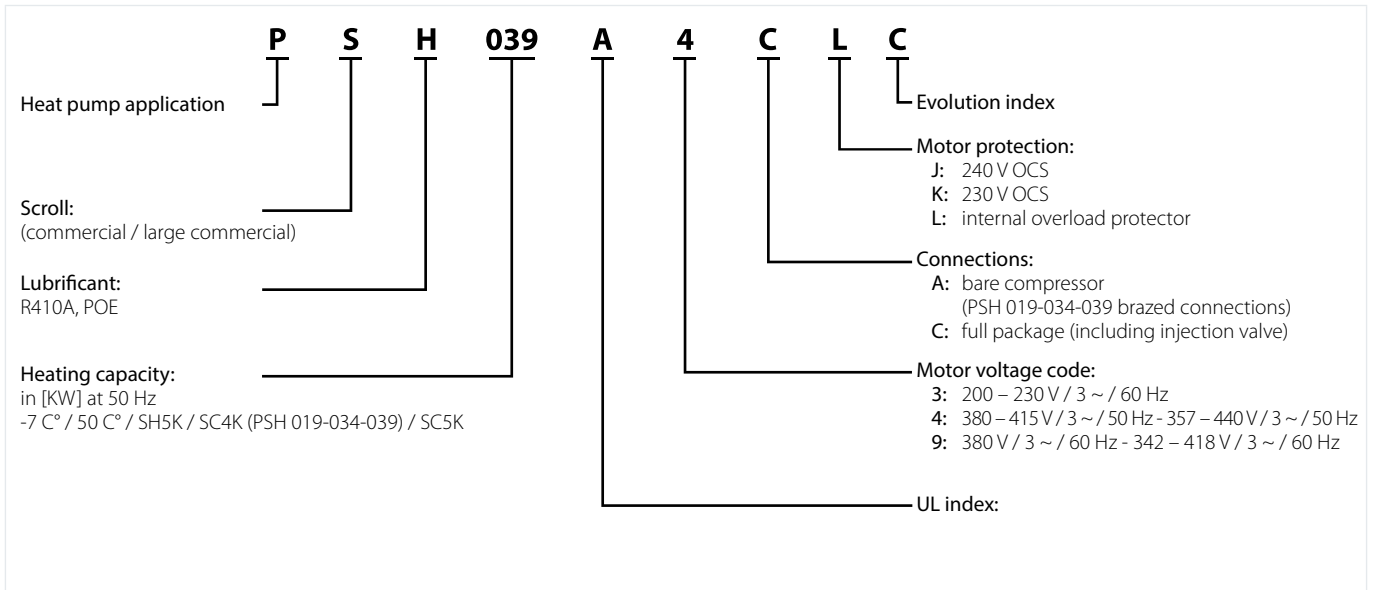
P S H 039 A 4 C L C

Heat pump application

Scroll:
(commercial / large commercial)

Lubrificant:
R410A, POE

Heating capacity:
in [KW] at 50 Hz
-7 C° / 50 C° / SH5K / SC4K (PSH 019-034-039) / SC5K

Evolution index

Motor protection:
J: 240 V OCS
K: 230 V OCS
L: internal overload protector

Connections:
A: bare compressor (PSH 019-034-039 brazed connections)
C: full package (including injection valve)

Motor voltage code:
3: 200 – 230 V / 3 ~ / 60 Hz
4: 380 – 415 V / 3 ~ / 50 Hz - 357 – 440 V / 3 ~ / 50 Hz
9: 380 V / 3 ~ / 60 Hz - 342 – 418 V / 3 ~ / 60 Hz

UL index: